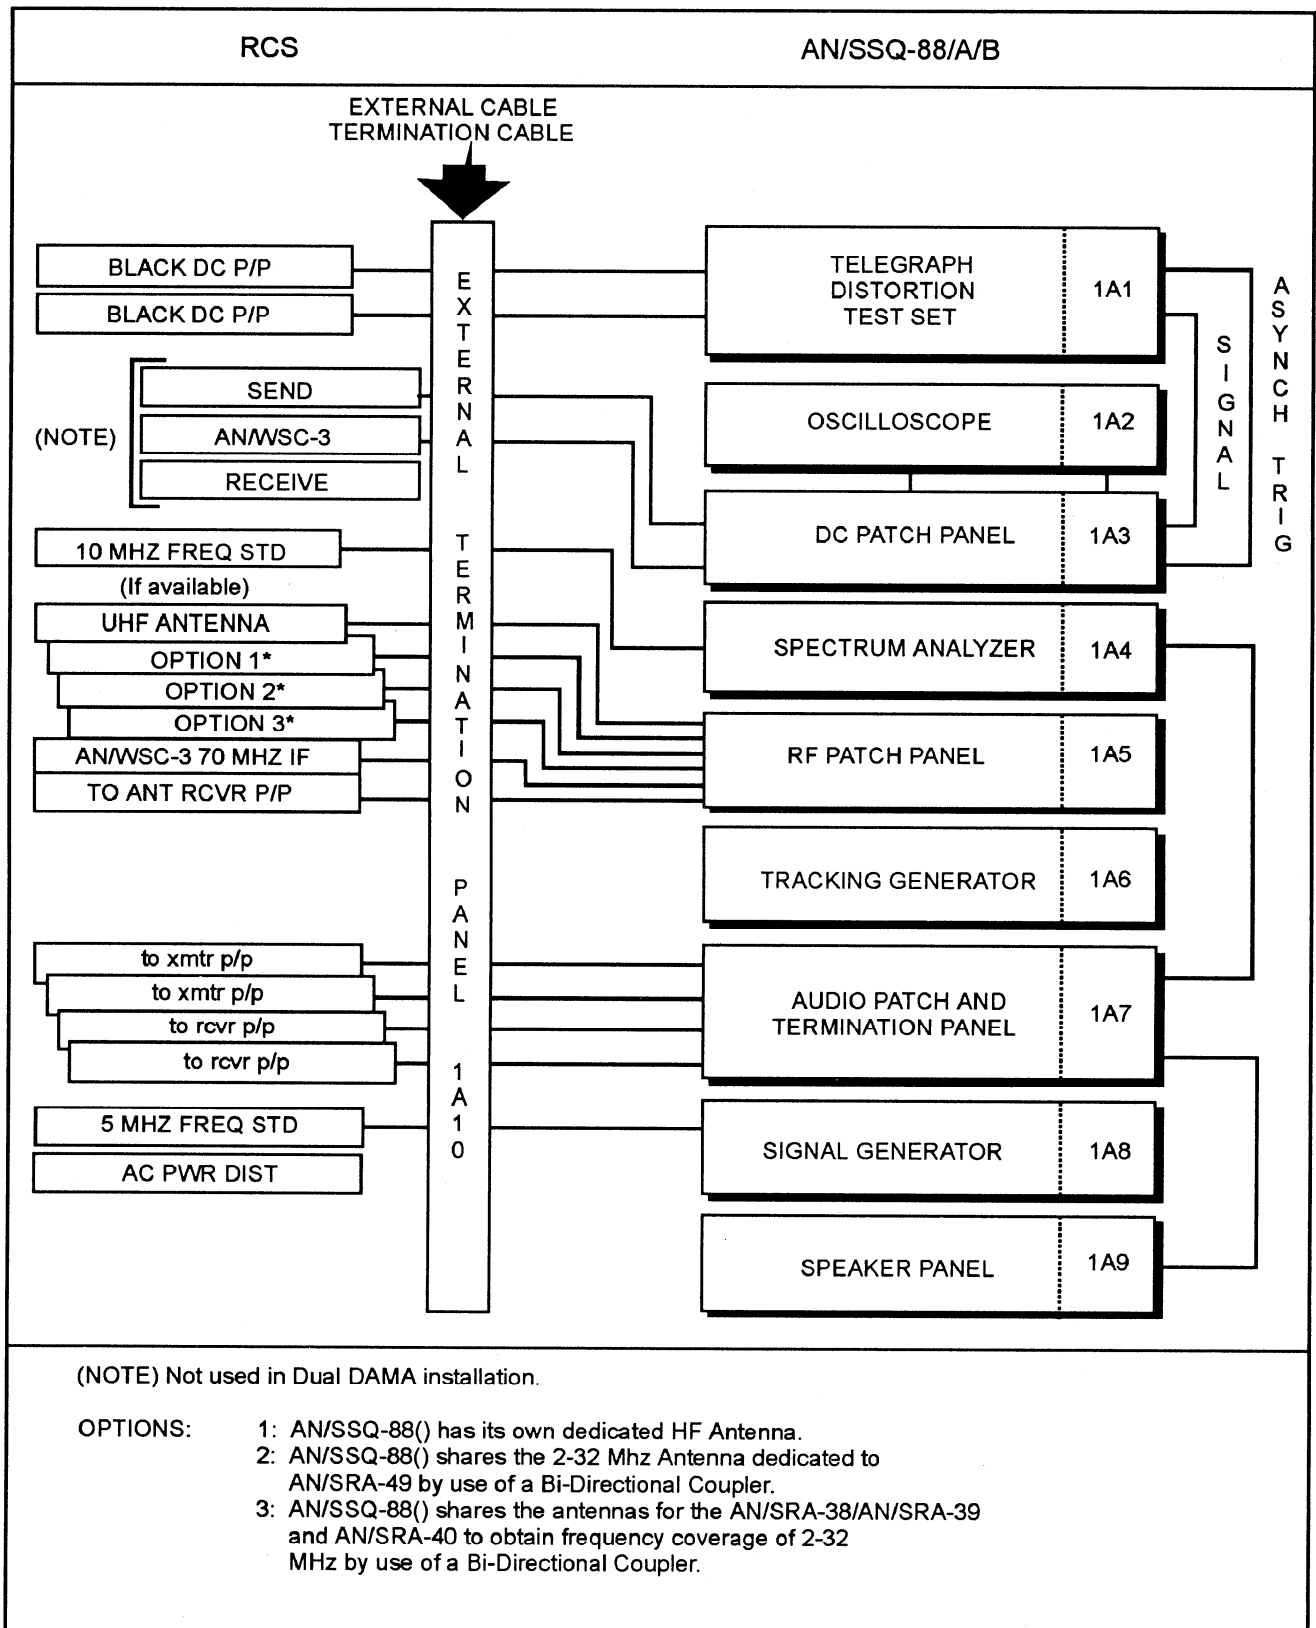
RCS

AN/SSQ-88/A/B

EXTERNAL CABLE TERMINATION CABLE

BLACK DC P/P

BLACK DC P/P

(NOTE)

SEND

AN/WSC-3

RECEIVE

10 MHZ FREQ STD

(If available)

UHF ANTENNA

OPTION 1*

OPTION 2*

OPTION 3*

AN/WSC-3 70 MHZ IF

TO ANT RCVR P/P

to xmtr p/p

to xmtr p/p

to rcvr p/p

to rcvr p/p

5 MHZ FREQ STD

AC PWR DIST

EXTERNAL TERMINATION PANEL 1A10

TELEGRAPH DISTORTION TEST SET | 1A1

OSCILLOSCOPE | 1A2

DC PATCH PANEL | 1A3

SPECTRUM ANALYZER | 1A4

RF PATCH PANEL | 1A5

TRACKING GENERATOR | 1A6

AUDIO PATCH AND TERMINATION PANEL | 1A7

SIGNAL GENERATOR | 1A8

SPEAKER PANEL | 1A9

SIGNAL

ASYNCH TRIG

(NOTE) Not used in Dual DAMA installation.

OPTIONS:
1: AN/SSQ-88() has its own dedicated HF Antenna.
2: AN/SSQ-88() shares the 2-32 Mhz Antenna dedicated to AN/SRA-49 by use of a Bi-Directional Coupler.
3: AN/SSQ-88() shares the antennas for the AN/SRA-38/AN/SRA-39 and AN/SRA-40 to obtain frequency coverage of 2-32 MHz by use of a Bi-Directional Coupler.